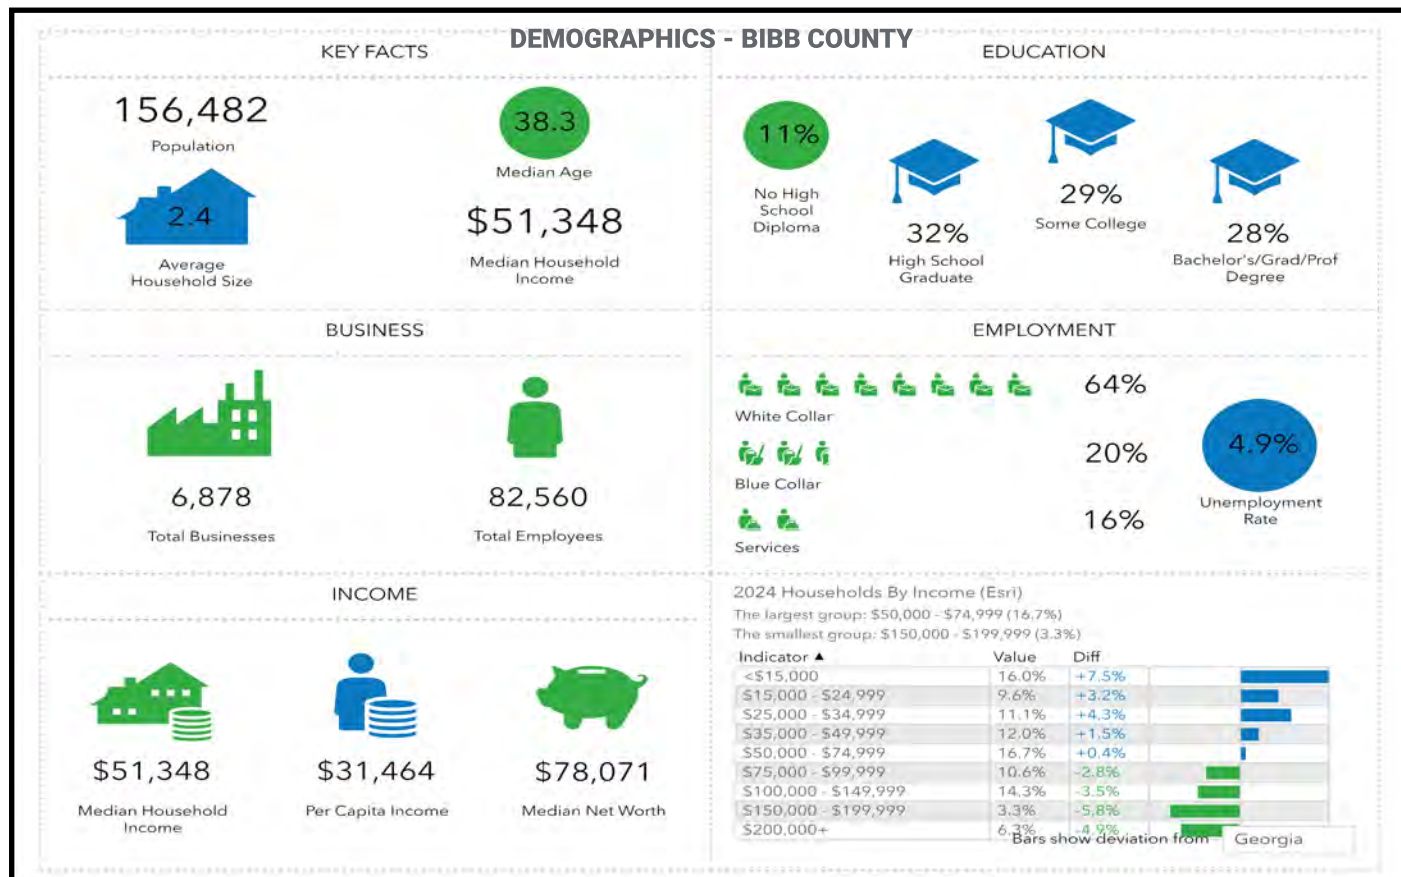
DEMOGRAPHICS - BIBB COUNTY

KEY FACTS

156,482
Population

38.3
Median Age

2.4
Average Household Size

$51,348
Median Household Income

EDUCATION

11%
No High School Diploma

32%
High School Graduate

29%
Some College

28%
Bachelor's/Grad/Prof Degree

BUSINESS

6,878
Total Businesses

82,560
Total Employees

EMPLOYMENT

64%
White Collar

20%
Blue Collar

16%
Services

4.9%
Unemployment Rate

INCOME

$51,348
Median Household Income

$31,464
Per Capita Income

$78,071
Median Net Worth

2024 Households By Income (Esri)
The largest group: $50,000 - $74,999 (16.7%)
The smallest group: $150,000 - $199,999 (3.3%)

| Indicator ▲ | Value | Diff |
|---|---|---|
| <$15,000 | 16.0% | +7.5% |
| $15,000 - $24,999 | 9.6% | +3.2% |
| $25,000 - $34,999 | 11.1% | +4.3% |
| $35,000 - $49,999 | 12.0% | +1.5% |
| $50,000 - $74,999 | 16.7% | +0.4% |
| $75,000 - $99,999 | 10.6% | -2.8% |
| $100,000 - $149,999 | 14.3% | -3.5% |
| $150,000 - $199,999 | 3.3% | -5.8% |
| $200,000+ | 6.3% | -4.9% |

Bars show deviation from Georgia